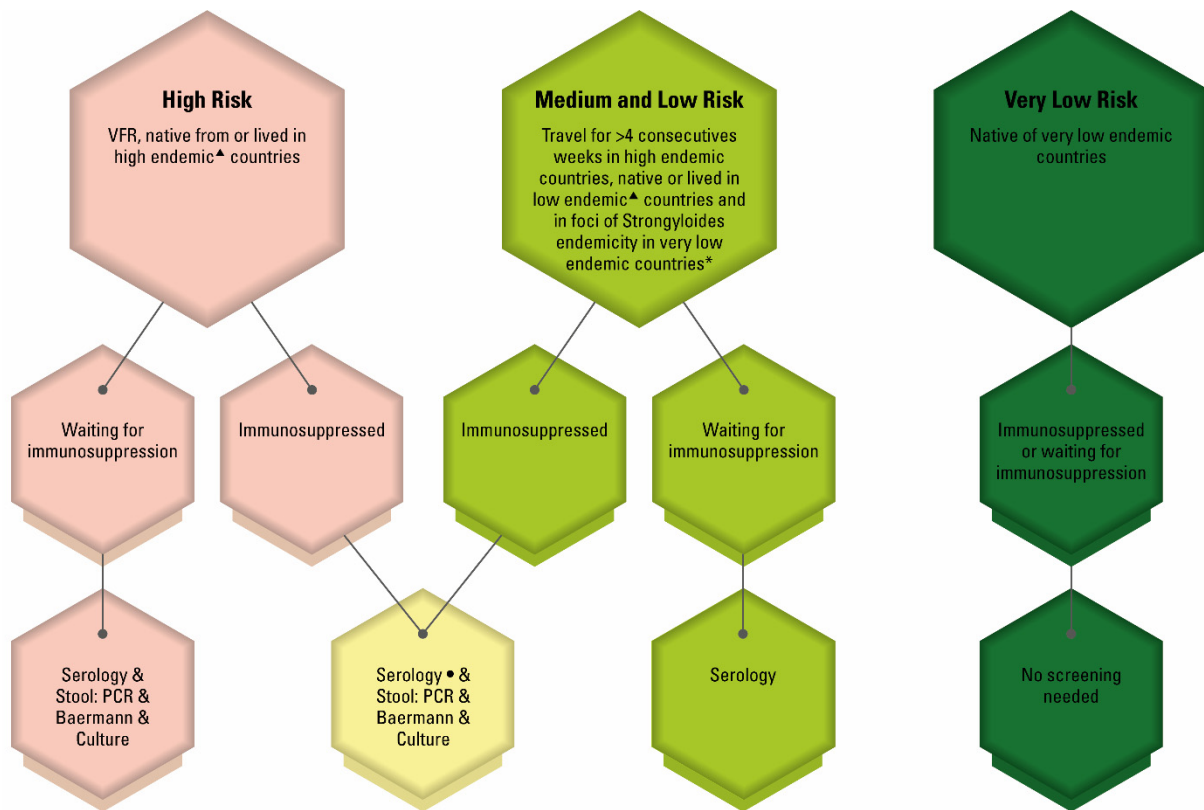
High Risk

VFR, native from or lived in high endemic▲ countries

Medium and Low Risk

Travel for >4 consecutives weeks in high endemic countries, native or lived in low endemic▲ countries and in foci of Strongyloides endemicity in very low endemic countries*

Very Low Risk

Native of very low endemic countries

Waiting for immunosuppression

Immunosuppressed

Immunosuppressed

Waiting for immunosuppression

Immunosuppressed or waiting for immunosuppression

Serology & Stool: PCR & Baermann & Culture

Serology • & Stool: PCR & Baermann & Culture

Serology

No screening needed